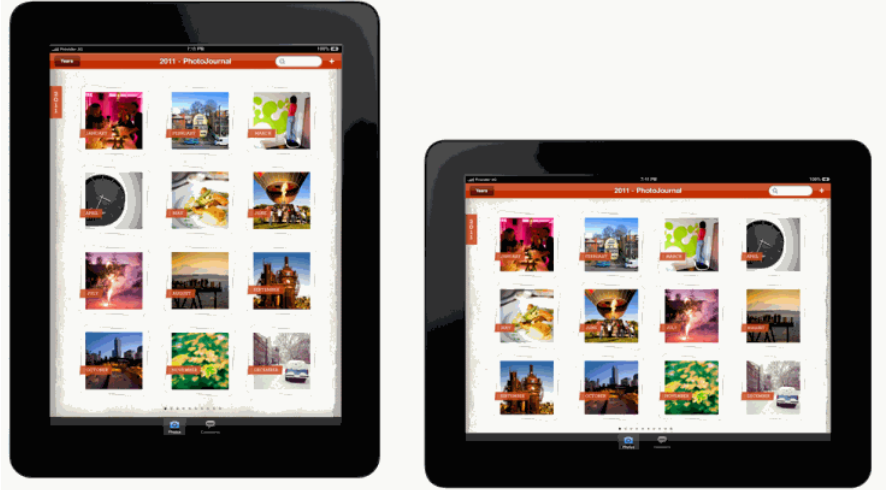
Provider 3G
7:15 PM
100%
Years
2011 - PhotoJournal
+
2011
JANUARY
FEBRUARY
MARCH
APRIL
MAY
JUNE
JULY
AUGUST
SEPTEMBER
OCTOBER
NOVEMBER
DECEMBER
Photos
Comments

Provider 3G
7:15 PM
100%
Years
2011 - PhotoJournal
+
2011
JANUARY
FEBRUARY
MARCH
APRIL
MAY
JUNE
JULY
AUGUST
SEPTEMBER
OCTOBER
NOVEMBER
DECEMBER
Photos
Comments